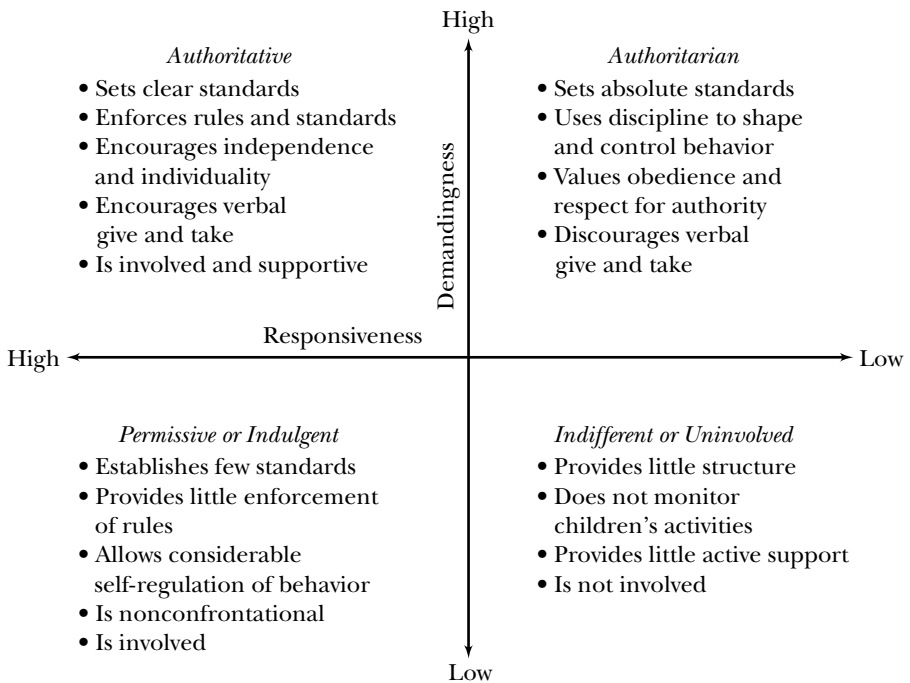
High

Authoritative
• Sets clear standards
• Enforces rules and standards
• Encourages independence and individuality
• Encourages verbal give and take
• Is involved and supportive

Authoritarian
• Sets absolute standards
• Uses discipline to shape and control behavior
• Values obedience and respect for authority
• Discourages verbal give and take

Demandingness

Responsiveness

High

Low

Permissive or Indulgent
• Establishes few standards
• Provides little enforcement of rules
• Allows considerable self-regulation of behavior
• Is nonconfrontational
• Is involved

Indifferent or Uninvolved
• Provides little structure
• Does not monitor children's activities
• Provides little active support
• Is not involved

Low